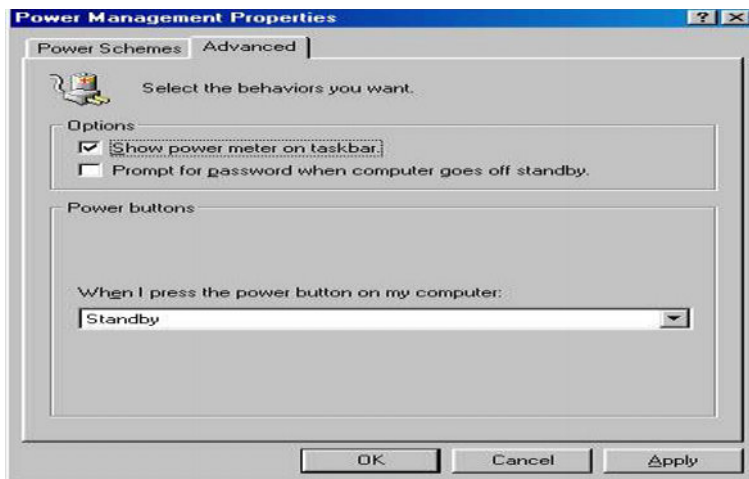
Power Management Properties

? X

Power Schemes

Advanced

Select the behaviors you want.

Options

Show power meter on taskbar.

Prompt for password when computer goes off standby.

Power buttons

When I press the power button on my computer:

Standby

OK

Cancel

Apply